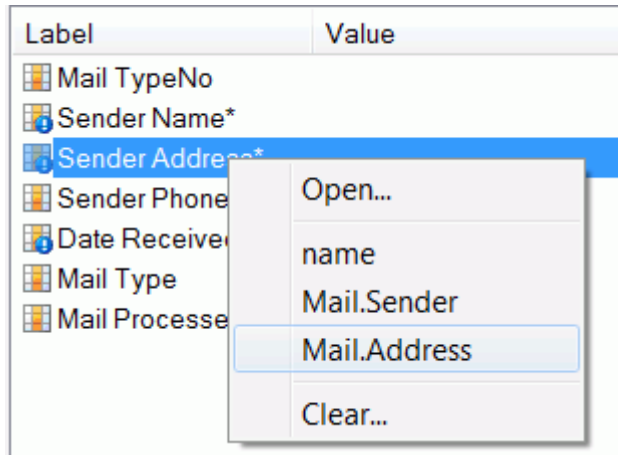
| Label | Value |
|---|---|
| Mail TypeNo | |
| Sender Name* | |
| Sender Address* | |
| Sender Phone | |
| Date Receive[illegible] | |
| Mail Type | |
| Mail Processe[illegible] | |

Open...

name

Mail.Sender

Mail.Address

Clear...